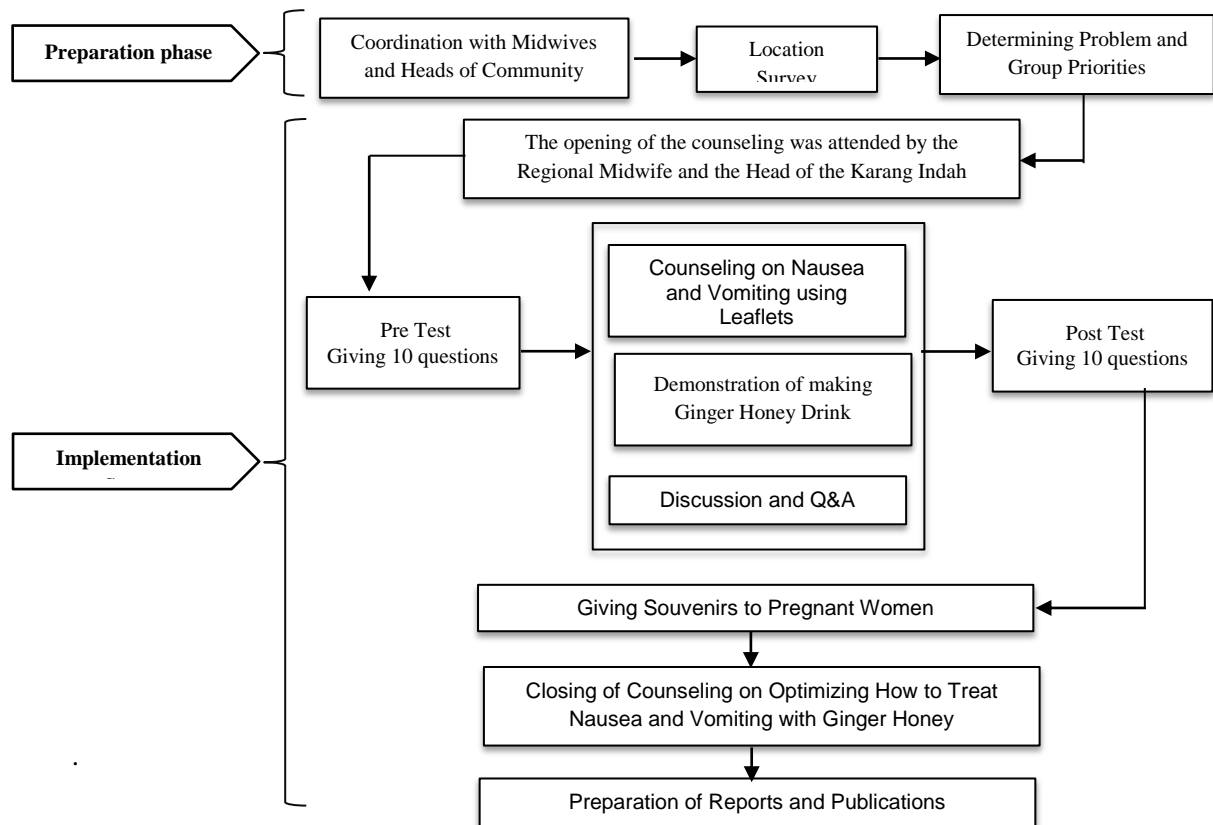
Preparation phase

Coordination with Midwives and Heads of Community

Location Survey

Determining Problem and Group Priorities

The opening of the counseling was attended by the Regional Midwife and the Head of the Karang Indah

Pre Test
Giving 10 questions

Counseling on Nausea and Vomiting using Leaflets

Demonstration of making Ginger Honey Drink

Discussion and Q&A

Post Test
Giving 10 questions

Implementation

Giving Souvenirs to Pregnant Women

Closing of Counseling on Optimizing How to Treat Nausea and Vomiting with Ginger Honey

Preparation of Reports and Publications